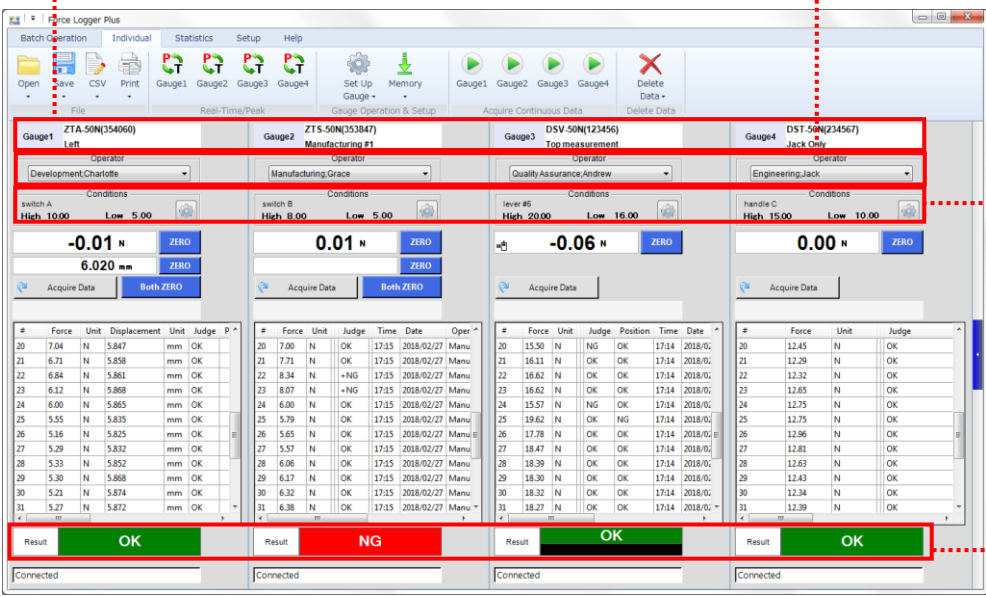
Force Logger Plus

Batch Operation | Individual | Statistics | Setup | Help

Open Save CSV Print
File
Gauge1 Gauge2 Gauge3 Gauge4
Real-Time/Peak
Set Up Gauge | Memory
Gauge Operation & Setup
Gauge1 Gauge2 Gauge3 Gauge4
Acquire Continuous Data
Delete Data
Delete Data

Gauge1 ZTA-50N(354060) Left
Operator
Development;Charlotte
Conditions
switch A
High 10.00 Low 5.00

-0.01 N ZERO
6.020 mm ZERO
Acquire Data | Both ZERO

| # | Force | Unit | Displacement | Unit | Judge | P |
|---|---|---|---|---|---|---|
| 20 | 7.04 | N | 5.847 | mm | OK | |
| 21 | 6.71 | N | 5.858 | mm | OK | |
| 22 | 6.84 | N | 5.861 | mm | OK | |
| 23 | 6.12 | N | 5.868 | mm | OK | |
| 24 | 6.00 | N | 5.865 | mm | OK | |
| 25 | 5.55 | N | 5.835 | mm | OK | |
| 26 | 5.16 | N | 5.825 | mm | OK | |
| 27 | 5.29 | N | 5.832 | mm | OK | |
| 28 | 5.33 | N | 5.852 | mm | OK | |
| 29 | 5.30 | N | 5.868 | mm | OK | |
| 30 | 5.21 | N | 5.874 | mm | OK | |
| 31 | 5.27 | N | 5.872 | mm | OK | |

Result OK
Connected

Gauge2 ZTS-50N(353847) Manufacturing #1
Operator
Manufacturing;Grace
Conditions
switch B
High 8.00 Low 5.00

0.01 N ZERO
ZERO
Acquire Data | Both ZERO

| # | Force | Unit | Judge | Time | Date | Oper |
|---|---|---|---|---|---|---|
| 20 | 7.00 | N | OK | 17:15 | 2018/02/27 | Manu |
| 21 | 7.71 | N | OK | 17:15 | 2018/02/27 | Manu |
| 22 | 8.34 | N | +NG | 17:15 | 2018/02/27 | Manu |
| 23 | 8.07 | N | +NG | 17:15 | 2018/02/27 | Manu |
| 24 | 6.00 | N | OK | 17:15 | 2018/02/27 | Manu |
| 25 | 5.79 | N | OK | 17:15 | 2018/02/27 | Manu |
| 26 | 5.65 | N | OK | 17:15 | 2018/02/27 | Manu |
| 27 | 5.57 | N | OK | 17:15 | 2018/02/27 | Manu |
| 28 | 6.06 | N | OK | 17:15 | 2018/02/27 | Manu |
| 29 | 6.17 | N | OK | 17:15 | 2018/02/27 | Manu |
| 30 | 6.32 | N | OK | 17:15 | 2018/02/27 | Manu |
| 31 | 6.38 | N | OK | 17:15 | 2018/02/27 | Manu |

Result NG
Connected

Gauge3 DSV-50N(123456) Top measurement
Operator
Quality Assurance;Andrew
Conditions
lever #6
High 20.00 Low 16.00

-0.06 N ZERO
Acquire Data

| # | Force | Unit | Judge | Position | Time | Date |
|---|---|---|---|---|---|---|
| 20 | 15.50 | N | NG | OK | 17:14 | 2018/02 |
| 21 | 16.11 | N | OK | OK | 17:14 | 2018/02 |
| 22 | 16.62 | N | OK | OK | 17:14 | 2018/02 |
| 23 | 16.62 | N | OK | OK | 17:14 | 2018/02 |
| 24 | 15.57 | N | NG | OK | 17:14 | 2018/02 |
| 25 | 19.62 | N | OK | NG | 17:14 | 2018/02 |
| 26 | 17.78 | N | OK | OK | 17:14 | 2018/02 |
| 27 | 18.47 | N | OK | OK | 17:14 | 2018/02 |
| 28 | 18.39 | N | OK | OK | 17:14 | 2018/02 |
| 29 | 18.30 | N | OK | OK | 17:14 | 2018/02 |
| 30 | 18.32 | N | OK | OK | 17:14 | 2018/02 |
| 31 | 18.27 | N | OK | OK | 17:14 | 2018/02 |

Result OK
Connected

Gauge4 DST-50N(234567) Jack Only
Operator
Engineering;Jack
Conditions
handle C
High 15.00 Low 10.00

0.00 N ZERO
Acquire Data

| # | Force | Unit | Judge |
|---|---|---|---|
| 20 | 12.45 | N | OK |
| 21 | 12.29 | N | OK |
| 22 | 12.32 | N | OK |
| 23 | 12.65 | N | OK |
| 24 | 12.75 | N | OK |
| 25 | 12.75 | N | OK |
| 26 | 12.96 | N | OK |
| 27 | 12.81 | N | OK |
| 28 | 12.63 | N | OK |
| 29 | 12.43 | N | OK |
| 30 | 12.34 | N | OK |
| 31 | 12.39 | N | OK |

Result OK
Connected